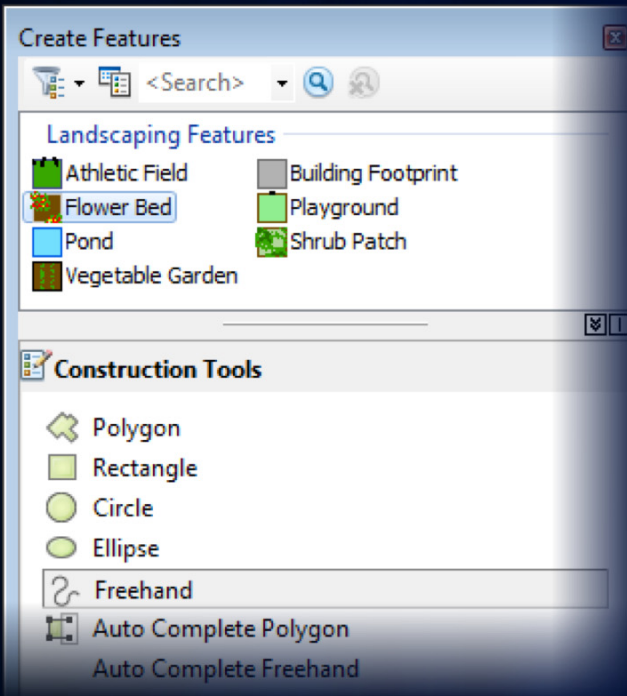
Create Features

<Search>

Landscaping Features

Athletic Field
Building Footprint
Flower Bed
Playground
Pond
Shrub Patch
Vegetable Garden

Construction Tools

Polygon
Rectangle
Circle
Ellipse
Freehand
Auto Complete Polygon
Auto Complete Freehand